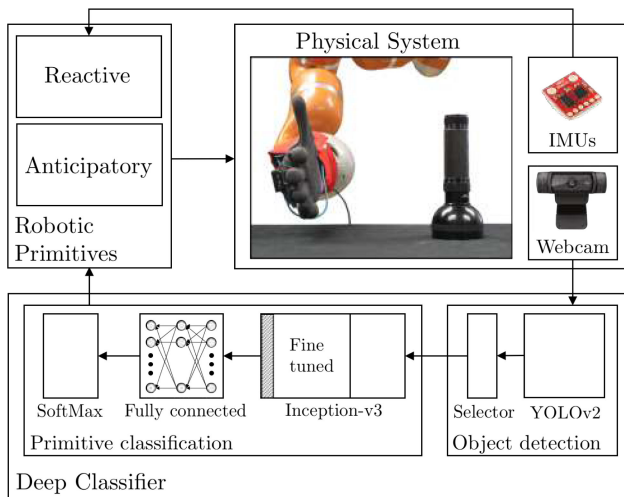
Reactive

Anticipatory

Robotic Primitives

Physical System

IMUs

Webcam

SoftMax

Fully connected

Fine tuned

Inception-v3

Primitive classification

Selector

YOLOv2

Object detection

Deep Classifier